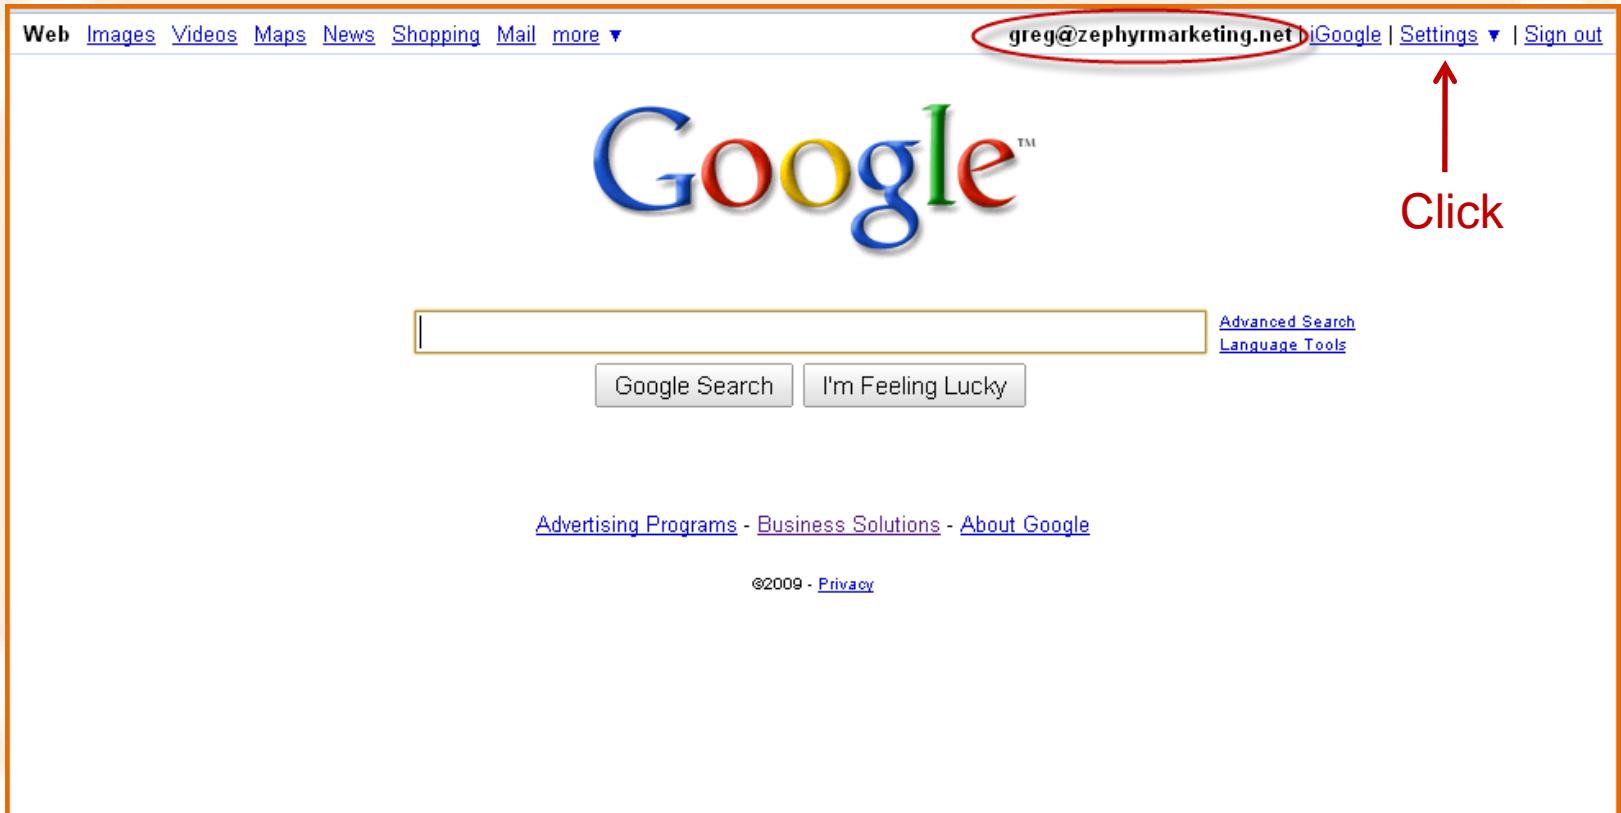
Web Images Videos Maps News Shopping Mail more ▼

greg@zephyrmarketing.net | iGoogle | Settings ▼ | Sign out

Click

Google™

Advanced Search
Language Tools

Google Search I'm Feeling Lucky

Advertising Programs - Business Solutions - About Google

©2009 - Privacy